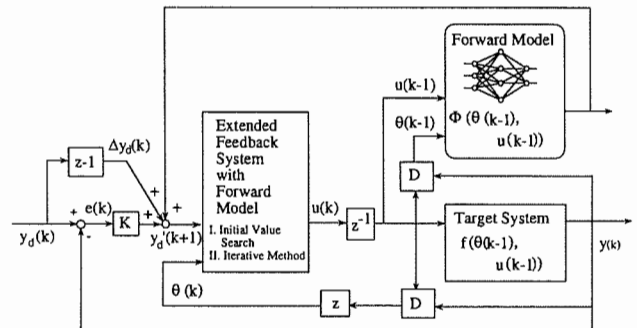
Forward Model

$\Phi(\theta(k-1), u(k-1))$

u(k-1)

$\theta$(k-1)

z-1

$\Delta y_d(k)$

+

Extended Feedback System with Forward Model

I. Initial Value Search

II. Iterative Method

D

+

e(k)

K

+

+

u(k)

$z^{-1}$

Target System

$f(\theta(k-1), u(k-1))$

$y_d(k)$

-

$y_d'(k+1)$

y(k)

$\theta$ (k)

z

D